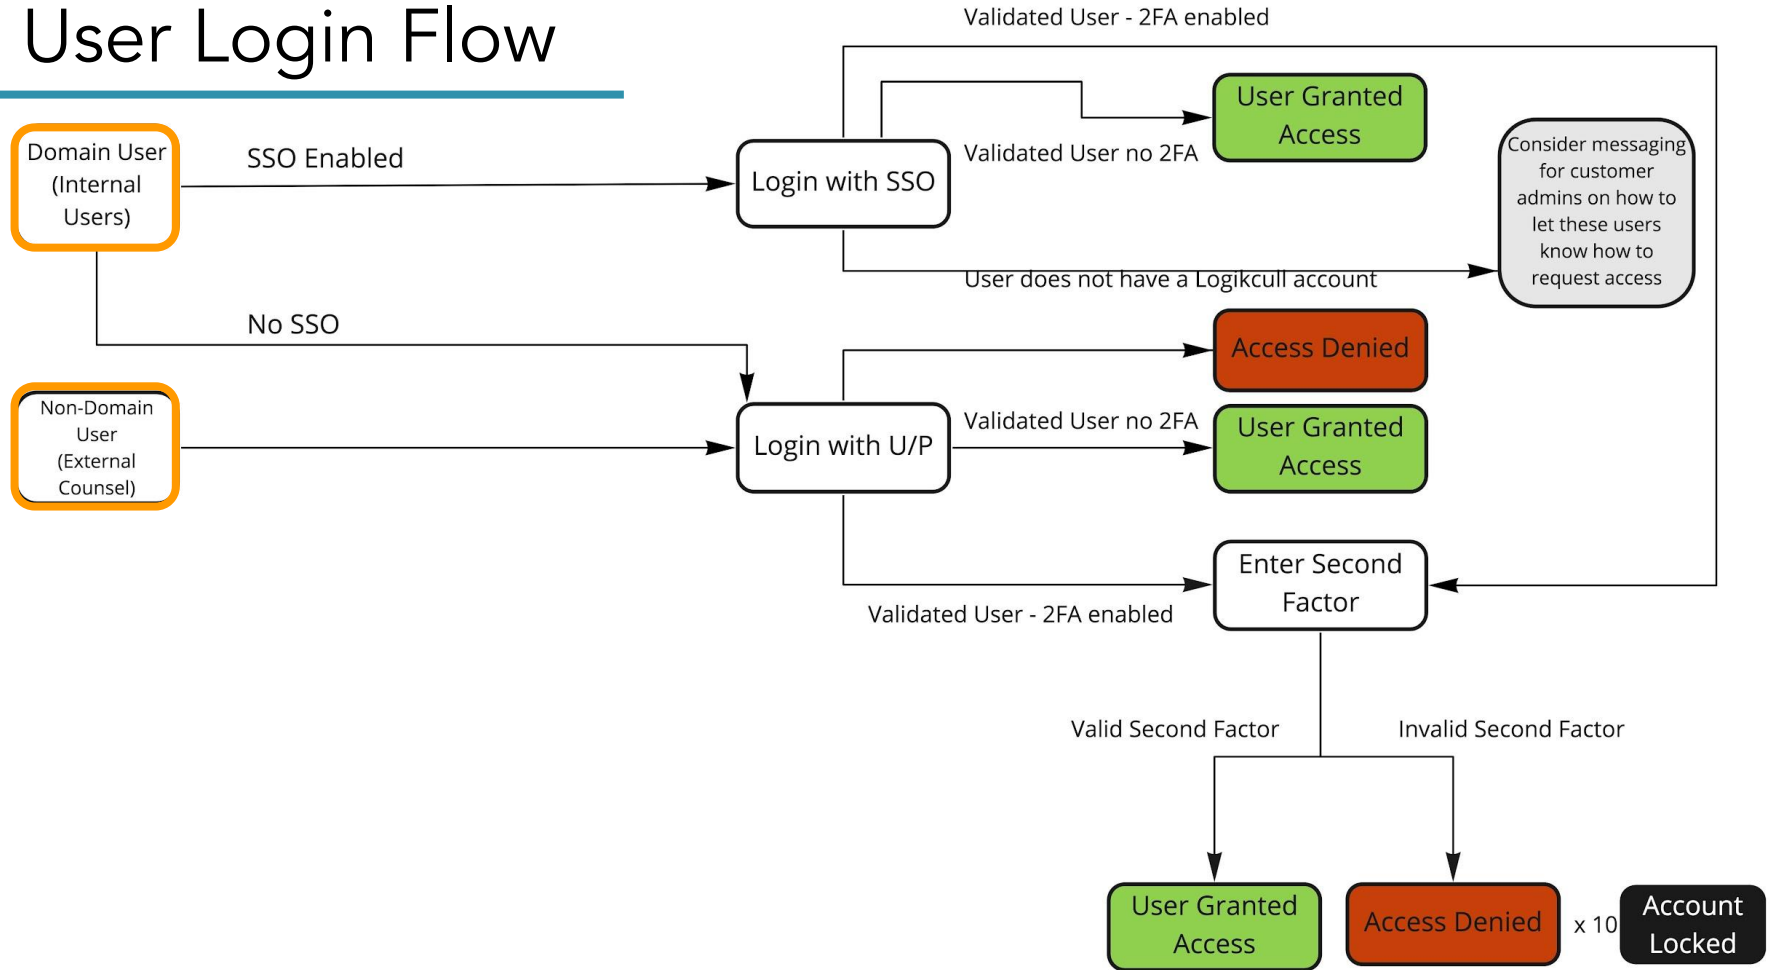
User Login Flow

Validated User - 2FA enabled

Domain User (Internal Users)

SSO Enabled

Login with SSO

Validated User no 2FA

User Granted Access

Consider messaging for customer admins on how to let these users know how to request access

User does not have a Logikcull account

No SSO

Access Denied

Non-Domain User (External Counsel)

Login with U/P

Validated User no 2FA

User Granted Access

Enter Second Factor

Validated User - 2FA enabled

Valid Second Factor

Invalid Second Factor

User Granted Access

Access Denied

x 10

Account Locked